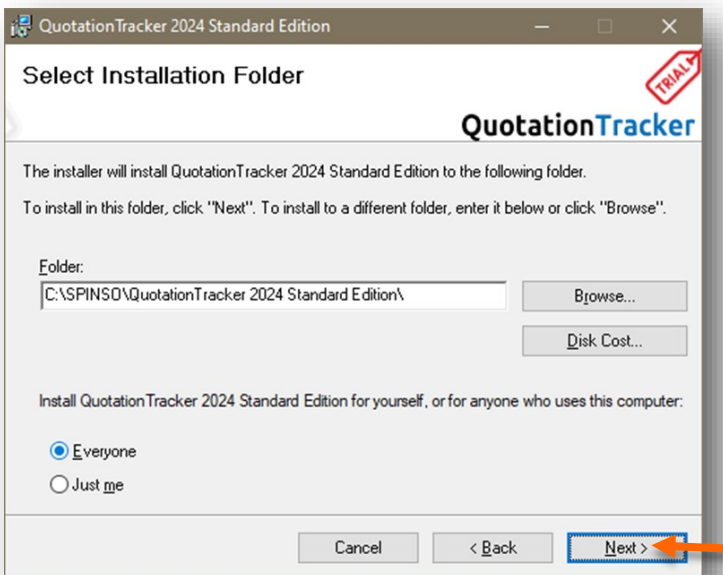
QuotationTracker 2024 Standard Edition

Select Installation Folder

TRIAL

QuotationTracker

The installer will install QuotationTracker 2024 Standard Edition to the following folder.

To install in this folder, click "Next". To install to a different folder, enter it below or click "Browse".

Folder:

C:\SPINSO\QuotationTracker 2024 Standard Edition\

Browse...

Disk Cost...

Install QuotationTracker 2024 Standard Edition for yourself, or for anyone who uses this computer:

Everyone

Just me

Cancel

< Back

Next >